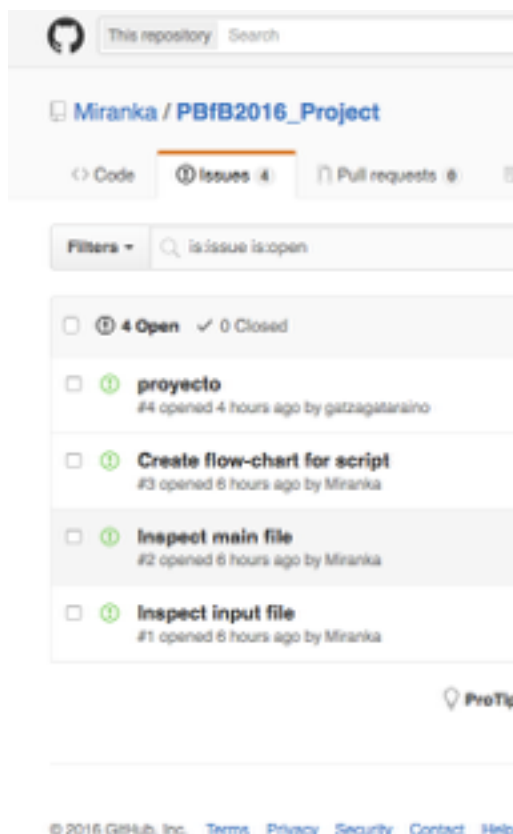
This repository Search

Miranka / PBfB2016_Project

<> Code Issues 4 Pull requests 0

Filters ▾ is:issue is:open

4 Open ✓ 0 Closed

proyecto
#4 opened 4 hours ago by gatzagataraino

Create flow-chart for script
#3 opened 6 hours ago by Miranka

Inspect main file
#2 opened 6 hours ago by Miranka

Inspect input file
#1 opened 6 hours ago by Miranka

ProTi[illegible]

© 2016 GitHub, Inc. Terms Privacy Security Contact Help